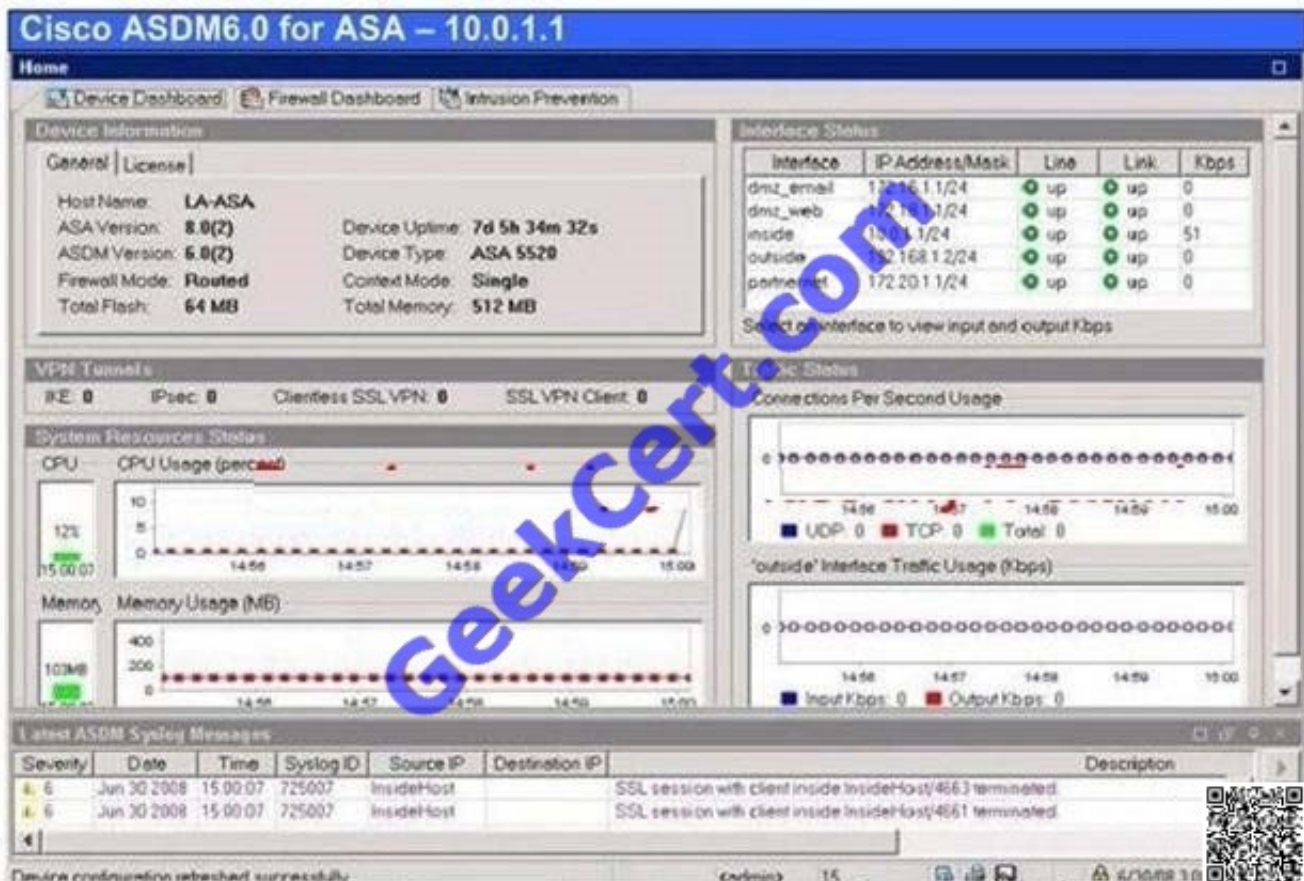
Cisco ASDM6.0 for ASA – 10.0.1.1

Home

Device Dashboard | Firewall Dashboard | Intrusion Prevention

Device Information

General | License

Host Name: LA-ASA
ASA Version: 8.0(2)
ASDM Version: 6.0(2)
Firewall Mode: Routed
Total Flash: 64 MB

Device Uptime: 7d 5h 34m 32s
Device Type: ASA 5520
Context Mode: Single
Total Memory: 512 MB

Interface Status

| Interface | IP Address/Mask | Line | Link | Kbps |
|---|---|---|---|---|
| dmz_email | 172.16.1.1/24 | up | up | 0 |
| dmz_web | 172.18.1.1/24 | up | up | 0 |
| inside | 10.0.1.1/24 | up | up | 51 |
| outside | 192.168.1.2/24 | up | up | 0 |
| partnernet | 172.20.1.1/24 | up | up | 0 |

Select an interface to view input and output Kbps

VPN Tunnels

IKE: 0 IPsec: 0 Clientless SSL VPN: 0 SSL VPN Client: 0

Traffic Status

Connections Per Second Usage

0

14:56 14:57 14:58 14:59 15:00

UDP: 0 TCP: 0 Total: 0

"outside" Interface Traffic Usage (Kbps)

0

14:56 14:57 14:58 14:59 15:00

Input Kbps: 0 Output Kbps: 0

System Resources Status

CPU CPU Usage (percent)

12%
15:00:07

10
5
0
14:56 14:57 14:58 14:59 15:00

Memory Memory Usage (MB)

103MB

400
200
0
14:56 14:57 14:58 14:59 15:00

Geekcert.com

Latest ASDM Syslog Messages

| Severity | Date | Time | Syslog ID | Source IP | Destination IP | Description |
|---|---|---|---|---|---|---|
| 6 | Jun 30 2008 | 15:00:07 | 725007 | InsideHost | | SSL session with client inside:InsideHost/4663 terminated. |
| 6 | Jun 30 2008 | 15:00:07 | 725007 | InsideHost | | SSL session with client inside:InsideHost/4661 terminated. |

Device configuration refreshed successfully. <admin> 15 6/30/08 10